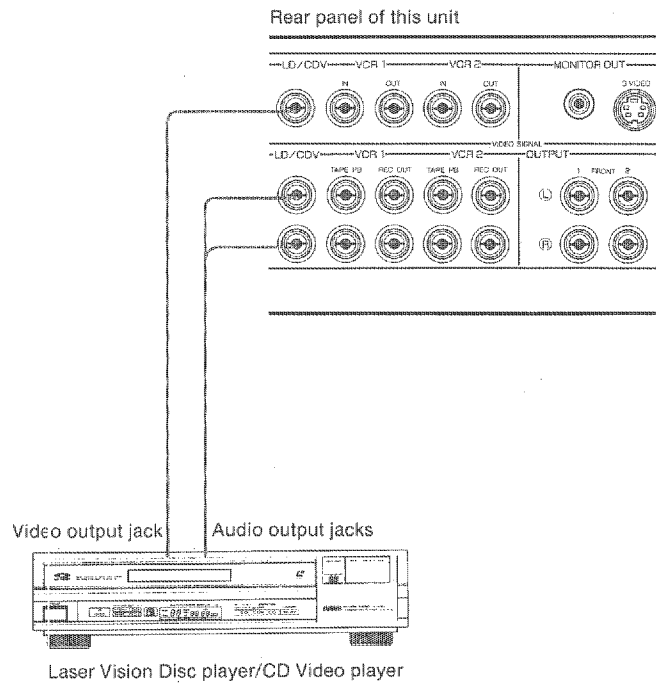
Rear panel of this unit

LD/CDV VCR 1 VCR 2 MONITOR OUT

IN OUT IN OUT S VIDEO

VIDEO SIGNAL

LD/CDV VCR 1 VCR 2 OUTPUT

TAPE PB REC OUT TAPE PB REC OUT 1 FRONT 2

Ⓛ

Ⓡ

Video output jack

Audio output jacks

Laser Vision Disc player/CD Video player